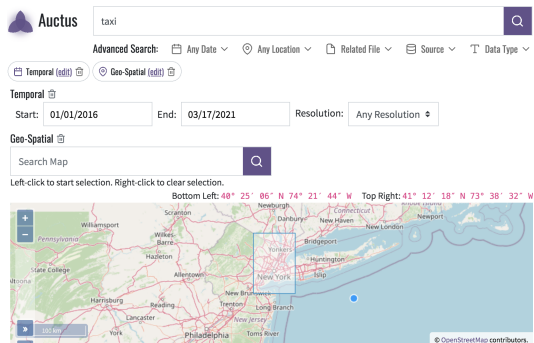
Auctus

taxi

Advanced Search: Any Date Any Location Related File Source Data Type

Temporal (edit) Geo-Spatial (edit)

Temporal

Start: 01/01/2016 End: 03/17/2021 Resolution: Any Resolution

Geo-Spatial

Search Map

Left-click to start selection. Right-click to clear selection.

Bottom Left: 40° 25′ 06″ N 74° 21′ 44″ W Top Right: 41° 12′ 18″ N 73° 38′ 32″ W

+
−

Newburgh
Danbury
Waterbury
New Haven
Norwich
New London
Scranton
Williamsport
Pennsylvania
Hazleton
Yonkers
Bridgeport
Huntington
State College
Allentown
New York
Harrisburg
Reading
Trenton
Long Branch
New Brunswick
Lancaster
New Jersey
Philadelphia
100 km
»

© OpenStreetMap contributors.